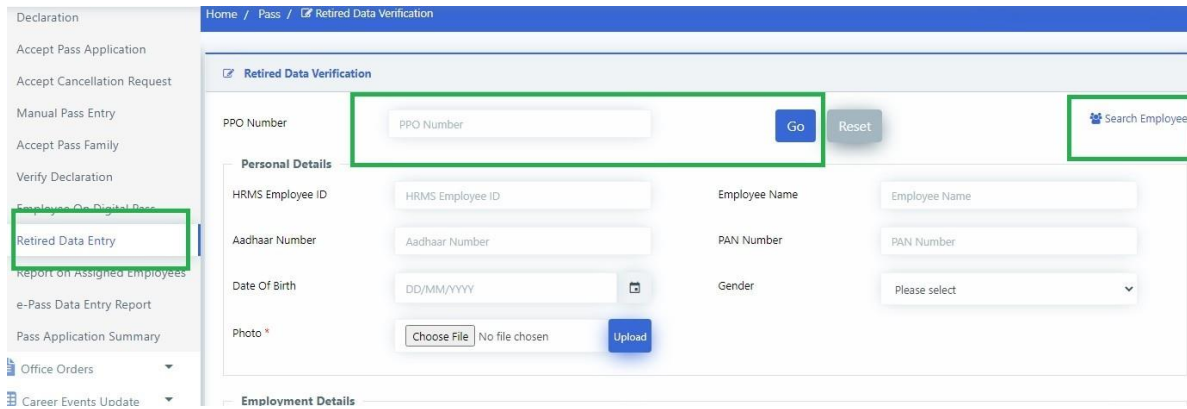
Declaration
Accept Pass Application
Accept Cancellation Request
Manual Pass Entry
Accept Pass Family
Verify Declaration
Employee On Digital Pass
Retired Data Entry
Report on Assigned Employees
e-Pass Data Entry Report
Pass Application Summary
Office Orders
Career Events Update

Home / Pass / Retired Data Verification

Retired Data Verification

PPO Number
PPO Number
Go
Reset
Search Employee

Personal Details

HRMS Employee ID
HRMS Employee ID
Employee Name
Employee Name
Aadhaar Number
Aadhaar Number
PAN Number
PAN Number
Date Of Birth
DD/MM/YYYY
Gender
Please select
Photo *
Choose File No file chosen
Upload

Employment Details